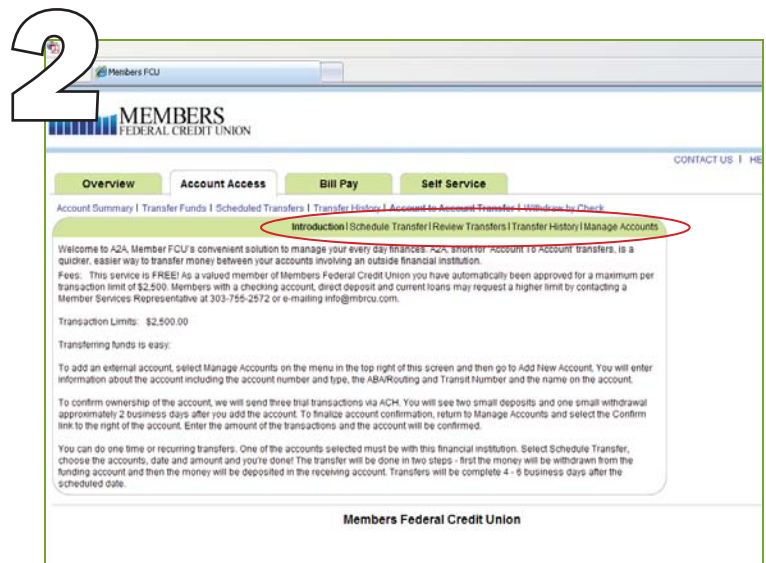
2

Members FCU

MEMBERS FEDERAL CREDIT UNION

CONTACT US | HE

Overview | Account Access | Bill Pay | Self Service

Account Summary | Transfer Funds | Scheduled Transfers | Transfer History | Account to Account Transfer | Withdraw by Check

Introduction | Schedule Transfer | Review Transfers | Transfer History | Manage Accounts

Welcome to A2A, Member FCU's convenient solution to manage your every day finances. A2A, short for "Account To Account" transfers, is a quicker, easier way to transfer money between your accounts involving an outside financial institution.

Fees: This service is FREE! As a valued member of Members Federal Credit Union you have automatically been approved for a maximum per transaction limit of $2,500. Members with a checking account, direct deposit and current loans may request a higher limit by contacting a Member Services Representative at 303-755-2572 or e-mailing info@mbrcu.com.

Transaction Limits: $2,500.00

Transferring funds is easy:

To add an external account, select Manage Accounts on the menu in the top right of this screen and then go to Add New Account. You will enter information about the account including the account number and type, the ABA/Routing and Transit Number and the name on the account.

To confirm ownership of the account, we will send three trial transactions via ACH. You will see two small deposits and one small withdrawal approximately 2 business days after you add the account. To finalize account confirmation, return to Manage Accounts and select the Confirm link to the right of the account. Enter the amount of the transactions and the account will be confirmed.

You can do one time or recurring transfers. One of the accounts selected must be with this financial institution. Select Schedule Transfer, choose the accounts, date and amount and you're done! The transfer will be done in two steps - first the money will be withdrawn from the funding account and then the money will be deposited in the receiving account. Transfers will be complete 4 - 6 business days after the scheduled date.

Members Federal Credit Union